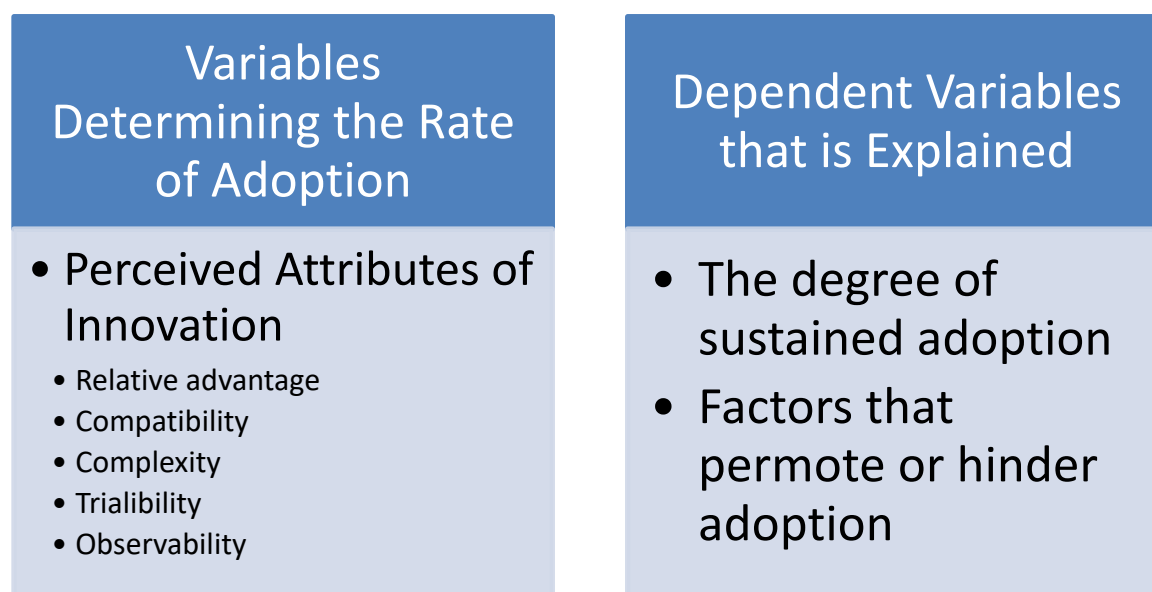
Variables Determining the Rate of Adoption

- Perceived Attributes of Innovation
  - Relative advantage
  - Compatibility
  - Complexity
  - Trialibility
  - Observability

Dependent Variables that is Explained

- The degree of sustained adoption
- Factors that permote or hinder adoption